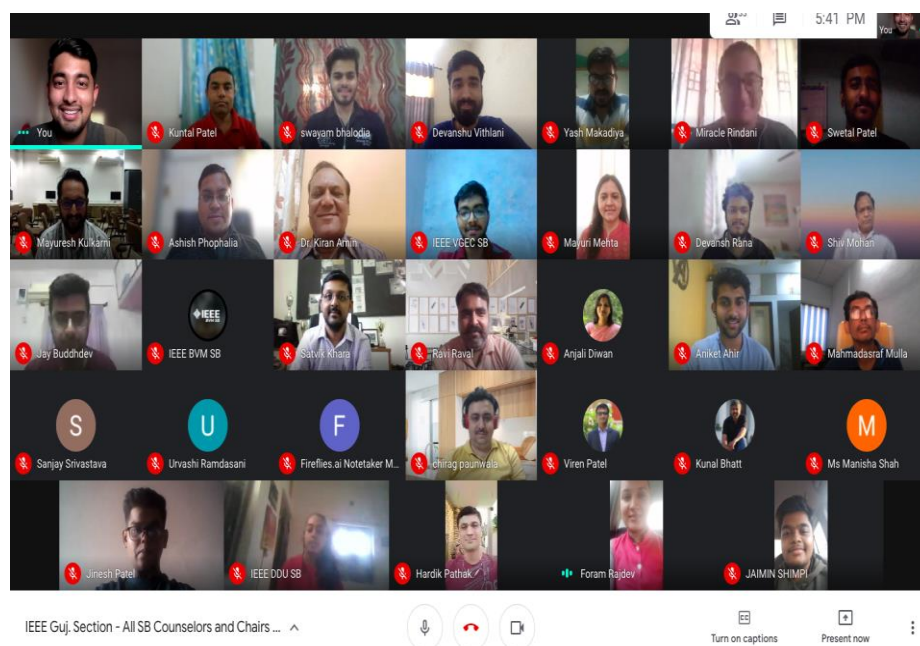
5:41 PM
You

You
Kuntal Patel
swayam bhalodia
Devanshu Vithlani
Yash Makadiya
Miracle Rindani
Swetal Patel
Mayuresh Kulkarni
Ashish Phophalia
Dr. Kiran Amin
IEEE VGEC SB
Mayuri Mehta
Devansh Rana
Shiv Mohan
Jay Buddhdev
IEEE
IEEE BVM SB
Satvik Khara
Ravi Raval
Anjali Diwan
Aniket Ahir
Mahmadasraf Mulla
S
Sanjay Srivastava
U
Urvashi Ramdasani
F
Fireflies.ai Notetaker M...
chirag paunwala
Viren Patel
Kunal Bhatt
M
Ms Manisha Shah
Jinesh Patel
IEEE DDU SB
Hardik Pathak
Foram Rajdev
JAIMIN SHIMPI

IEEE Guj. Section - All SB Counselors and Chairs ...
Turn on captions
Present now